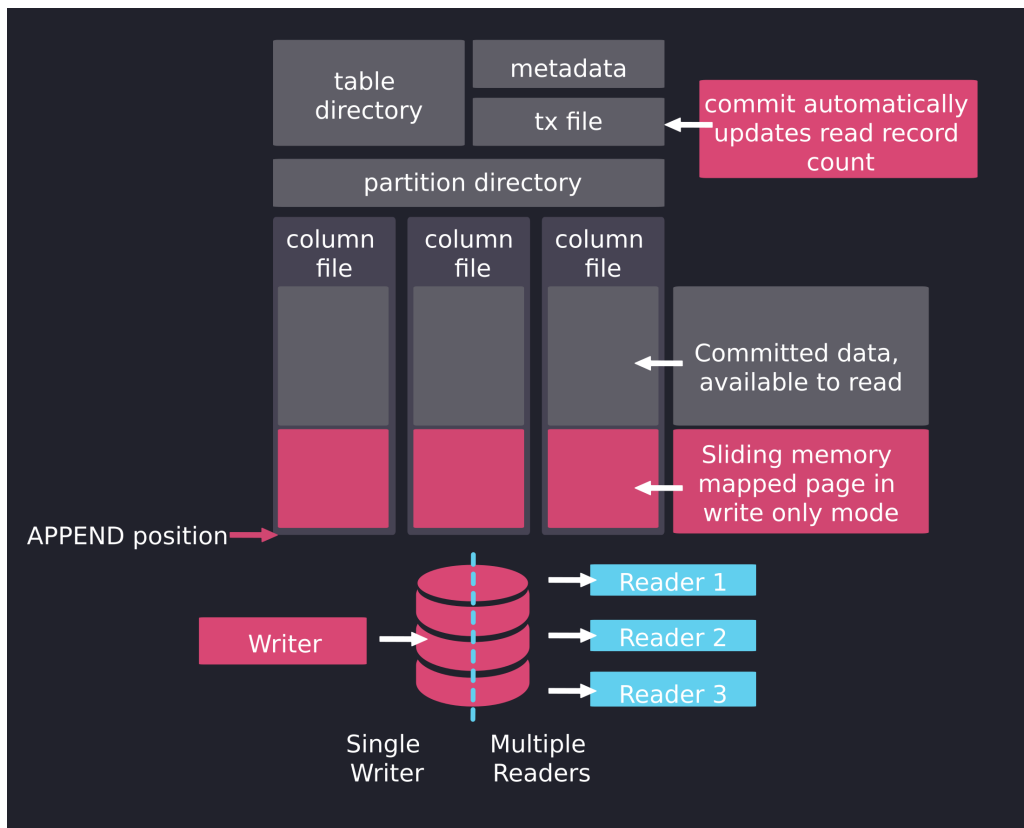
table directory

metadata

tx file

commit automatically updates read record count

partition directory

column file

column file

column file

Committed data, available to read

Sliding memory mapped page in write only mode

APPEND position

Reader 1

Reader 2

Reader 3

Writer

Single Writer

Multiple Readers